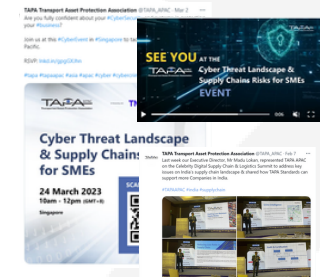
TAPA Transport Asset Protection Association @TAPA_APAC · Mar 2
Are you fully confident about your #CyberSecurity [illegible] your #business?

Join us at this #CyberEvent in #Singapore to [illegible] Pacific.

RSVP: bit.ly/ggGDhn

#tapa #tapaapac #asia #apac #cyber #cybersec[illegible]

TAPA

Cyber Threat Landscape & Supply Chains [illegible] for SMEs

24 March 2023
10am - 12pm (GMT+8)
Singapore

SCA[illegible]

SEE YOU at the
TAPA
Cyber Threat Landscape & Supply Chains Risks for SMEs
EVENT

TAPA Transport Asset Protection Association @TAPA_APAC · Feb 7
Last week our Executive Director, Mr Mads Lokan, represented TAPA APAC on the Celebrity Digital Supply Chain & Logistics Summit to address key issues on India's supply chain landscape & shared how TAPA Standards can support more Companies in India.

#TAPAAPAC #india #supplychain